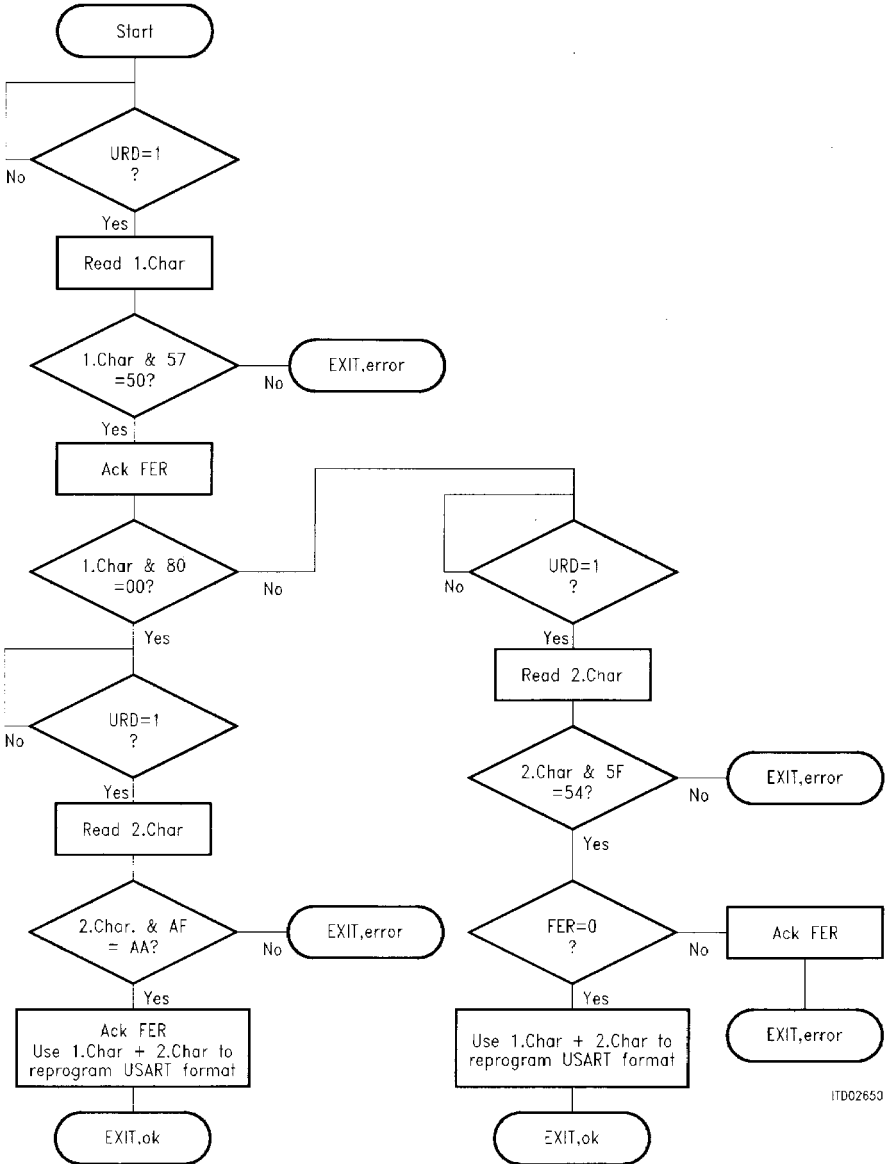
Start

URD=1
?

No

Yes

Read 1.Char

1.Char & 57
=50?

No

EXIT,error

Yes

Ack FER

1.Char & 80
=00?

No

Yes

URD=1
?

No

Yes

Read 2.Char

2.Char. & AF
= AA?

No

EXIT,error

Yes

Ack FER
Use 1.Char + 2.Char to reprogram USART format

EXIT,ok

URD=1
?

No

Yes

Read 2.Char

2.Char & 5F
=54?

No

EXIT,error

Yes

FER=0
?

No

Ack FER

EXIT,error

Yes

Use 1.Char + 2.Char to reprogram USART format

EXIT,ok

ITD02650